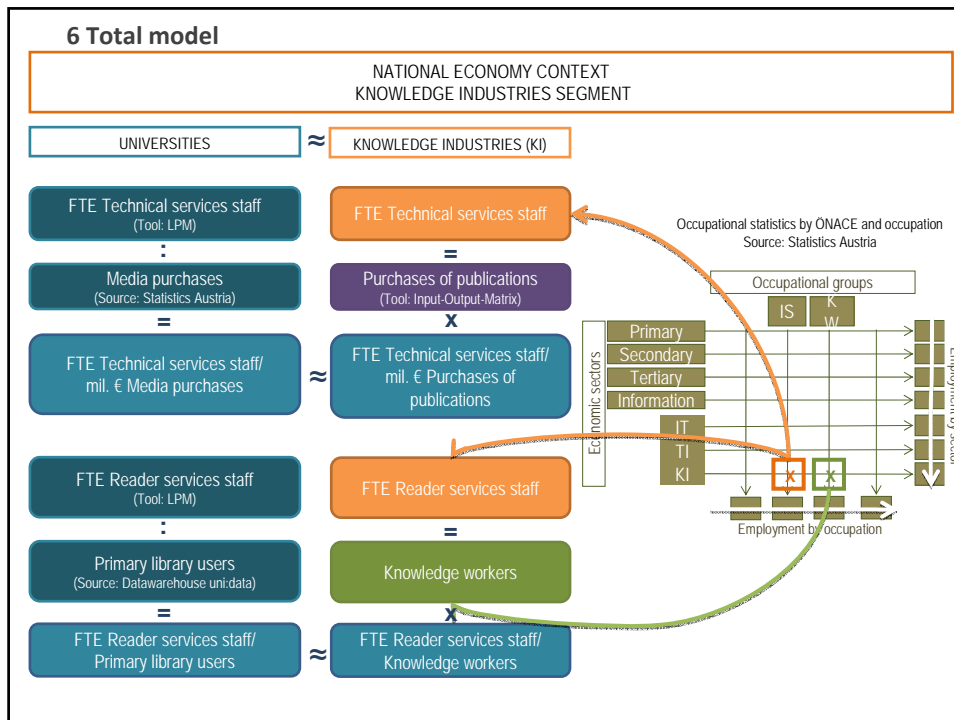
6 Total model

NATIONAL ECONOMY CONTEXT
KNOWLEDGE INDUSTRIES SEGMENT

UNIVERSITIES ≈ KNOWLEDGE INDUSTRIES (KI)

FTE Technical services staff
(Tool: LPM)

:

Media purchases
(Source: Statistics Austria)

=

FTE Technical services staff/ mil. € Media purchases

≈

FTE Technical services staff

=

Purchases of publications
(Tool: Input-Output-Matrix)

x

FTE Technical services staff/ mil. € Purchases of publications

Occupational statistics by ÖNACE and occupation
Source: Statistics Austria

Occupational groups

IS

K W

Economic sectors

Primary

Secondary

Tertiary

Information

IT

TI

KI

x

x

Employment by sector

Employment by occupation

FTE Reader services staff
(Tool: LPM)

:

Primary library users
(Source: Datawarehouse uni:data)

=

FTE Reader services staff/ Primary library users

≈

FTE Reader services staff

=

Knowledge workers

x

FTE Reader services staff/ Knowledge workers